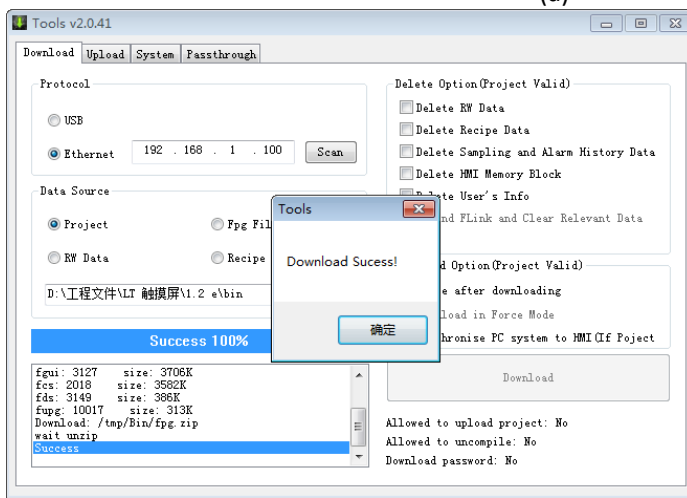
(c)

Tools v2.0.41

Download Upload System Passthrough

Protocol

USB

Ethernet 192 . 168 . 1 . 100 Scan

Data Source

Project Fpg Fil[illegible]

RW Data Recipe

D:\工程文件\LT 触摸屏\1.2 e\bin

Success 100%

fgui: 3127 size: 3706K
fcs: 2018 size: 3582K
fds: 3149 size: 386K
fupg: 10017 size: 313K
Download: /tmp/Bin/fpg.zip
wait unzip
Success

Delete Option(Project Valid)

Delete RW Data

Delete Recipe Data

Delete Sampling and Alarm History Data

Delete HMI Memory Block

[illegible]lete User's Info

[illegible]nd FLink and Clear Relevant Data

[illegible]d Option(Project Valid)

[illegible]e after downloading

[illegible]load in Force Mode

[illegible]hronise PC system to HMI(If Poject

Download

Allowed to upload project: No
Allowed to uncompile: No
Download password: No

Tools

Download Sucess!

确定